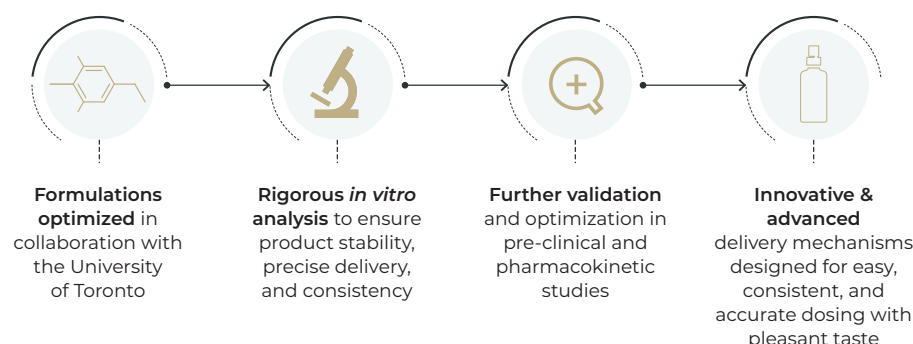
**Formulations optimized** in collaboration with the University of Toronto

**Rigorous *in vitro* analysis** to ensure product stability, precise delivery, and consistency

**Further validation** and optimization in pre-clinical and pharmacokinetic studies

**Innovative & advanced** delivery mechanisms designed for easy, consistent, and accurate dosing with pleasant taste